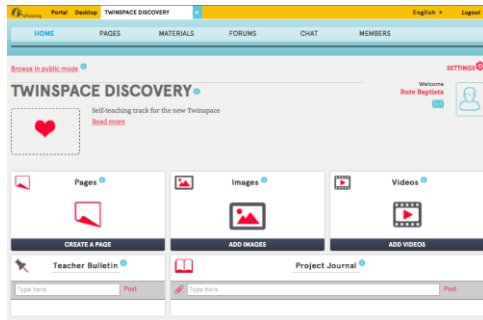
eTwinning Portal Desktop TWINSPACE DISCOVERY

English ▾ Logout

HOME PAGES MATERIALS FORUMS CHAT MEMBERS

Browse in public mode

SETTINGS

TWINSPACE DISCOVERY

Self-teaching track for the new Twinspace

Read more

Welcome
Rute Baptista

Pages

CREATE A PAGE

Images

ADD IMAGES

Videos

ADD VIDEOS

Teacher Bulletin

Type here

Post

Project Journal

Type here

Post